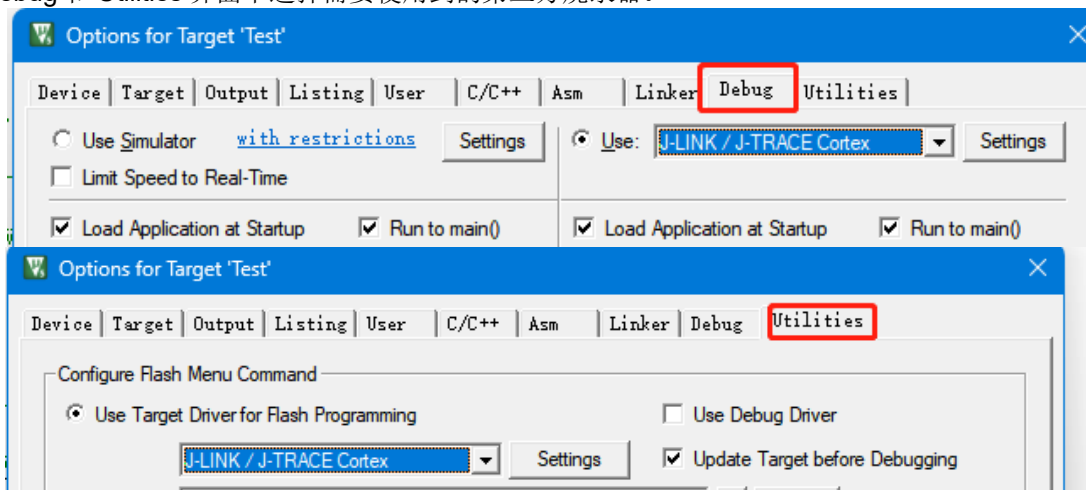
Options for Target 'Test'

Device | Target | Output | Listing | User | C/C++ | Asm | Linker | Debug | Utilities

Use Simulator with restrictions Settings

Limit Speed to Real-Time

Use: J-LINK / J-TRACE Cortex Settings

Load Application at Startup Run to main()

Load Application at Startup Run to main()

Options for Target 'Test'

Device | Target | Output | Listing | User | C/C++ | Asm | Linker | Debug | Utilities

Configure Flash Menu Command

Use Target Driver for Flash Programming

Use Debug Driver

J-LINK / J-TRACE Cortex Settings

Update Target before Debugging